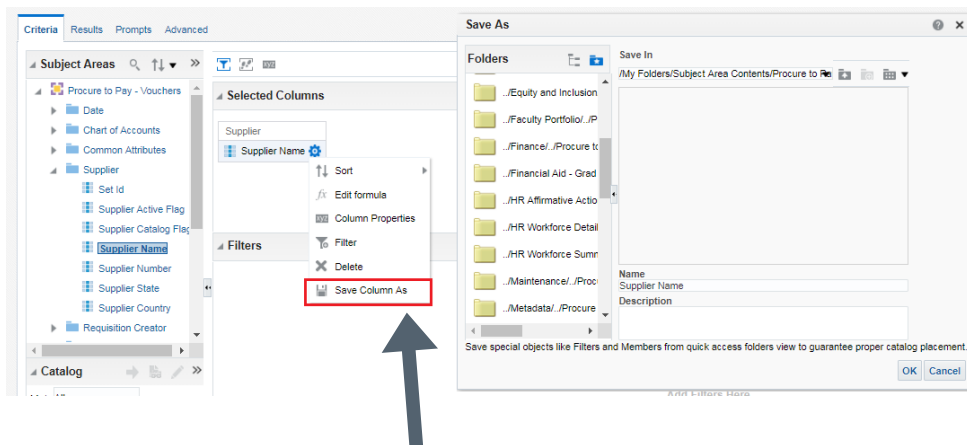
Criteria Results Prompts Advanced

Subject Areas

Procure to Pay - Vouchers
Date
Chart of Accounts
Common Attributes
Supplier
Set Id
Supplier Active Flag
Supplier Catalog Flag
Supplier Name
Supplier Number
Supplier State
Supplier Country
Requisition Creator

Catalog

Selected Columns

Supplier
Supplier Name

Sort
Edit formula
Column Properties
Filter
Delete
Save Column As

Filters

Save As

Folders
../Equity and Inclusion
../Faculty Portfolio/../P
../Finance/../Procure t
../Financial Aid - Grad
../HR Affirmative Actio
../HR Workforce Detail
../HR Workforce Summ
../Maintenance/../Proc
../Metadata/../Procure

Save In
/My Folders/Subject Area Contents/Procure to Pa

Name
Supplier Name
Description

Save special objects like Filters and Members from quick access folders view to guarantee proper catalog placement.

OK Cancel

Add Filters Here